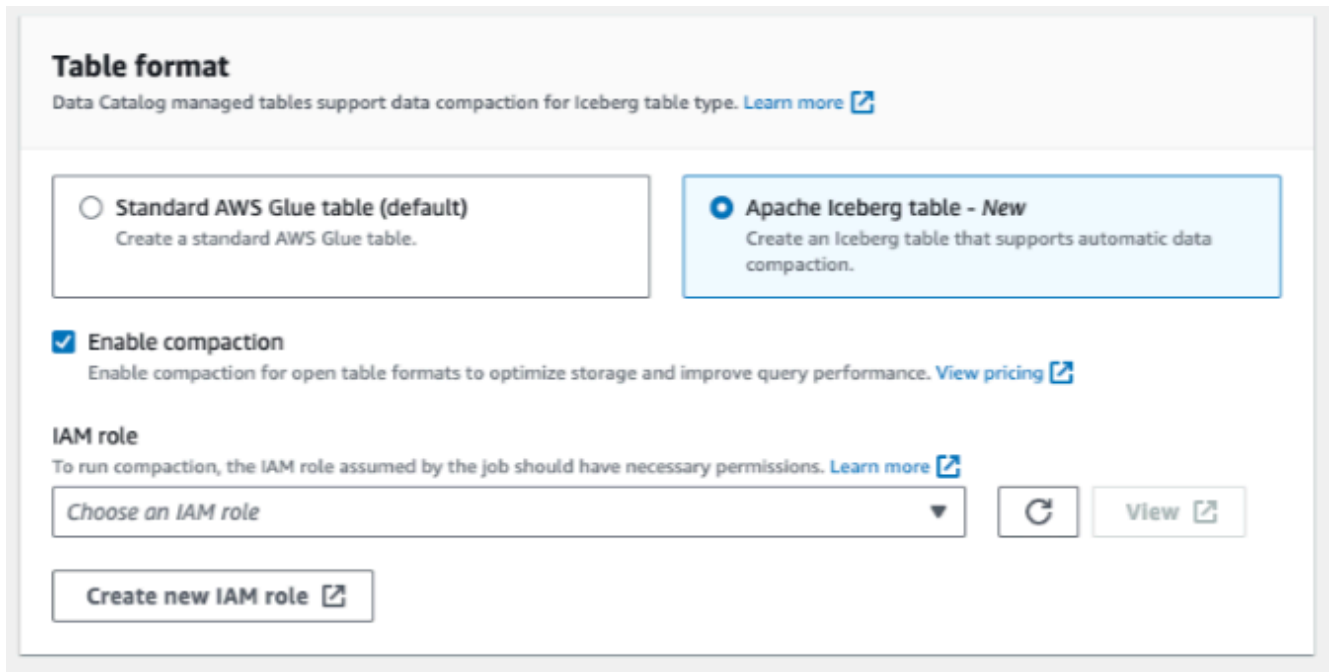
Table format

Data Catalog managed tables support data compaction for Iceberg table type. Learn more

Standard AWS Glue table (default)
Create a standard AWS Glue table.

Apache Iceberg table - New
Create an Iceberg table that supports automatic data compaction.

Enable compaction
Enable compaction for open table formats to optimize storage and improve query performance. View pricing

IAM role
To run compaction, the IAM role assumed by the job should have necessary permissions. Learn more

Choose an IAM role

View

Create new IAM role